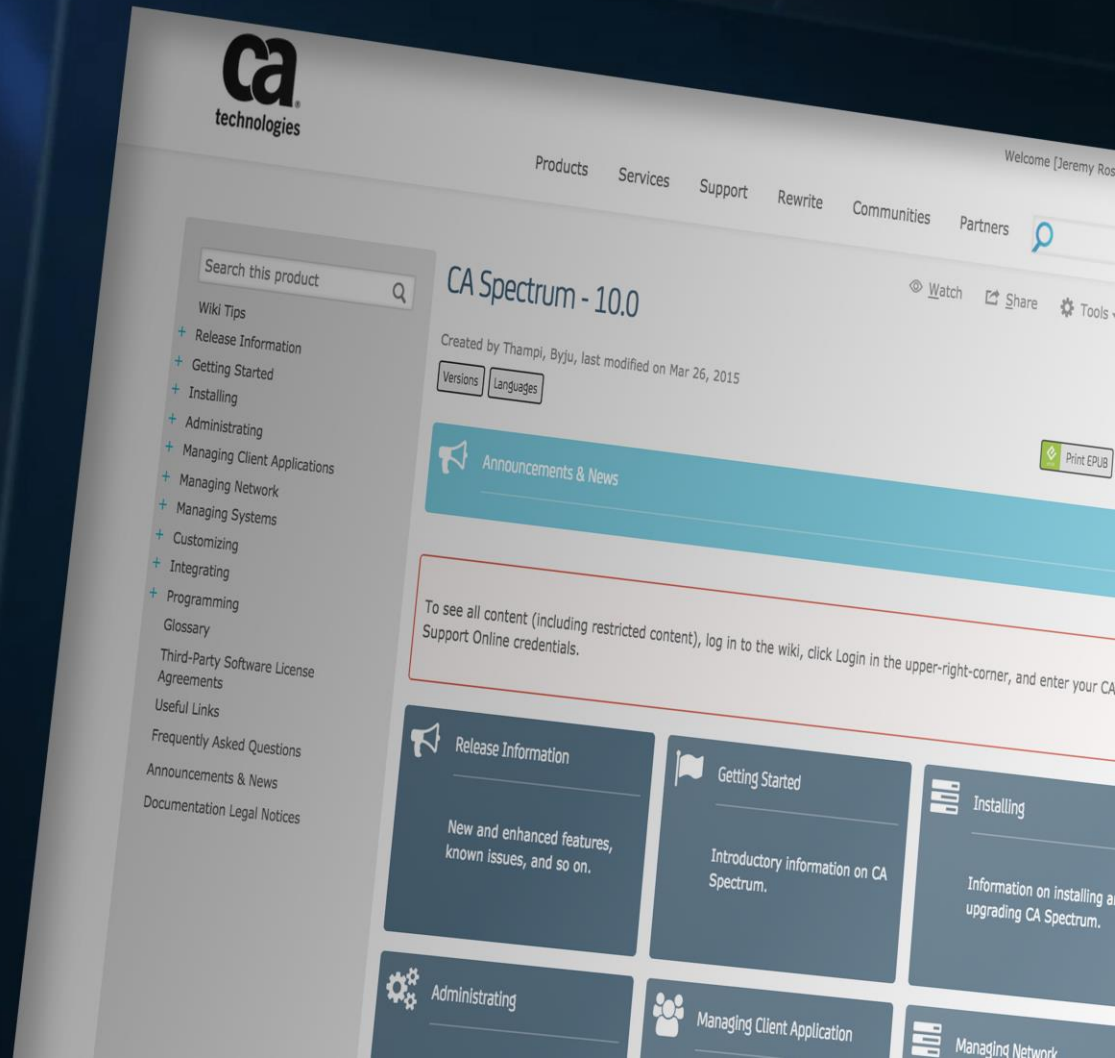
ca
technologies

Products Services Support Rewrite Communities Partners

Welcome [Jeremy Ros

Search this product

Wiki Tips
+ Release Information
+ Getting Started
+ Installing
+ Administrating
+ Managing Client Applications
+ Managing Network
+ Managing Systems
+ Customizing
+ Integrating
+ Programming
Glossary
Third-Party Software License Agreements
Useful Links
Frequently Asked Questions
Announcements & News
Documentation Legal Notices

CA Spectrum - 10.0

Watch Share Tools

Created by Thampi, Byju, last modified on Mar 26, 2015

Versions Languages

Announcements & News

Print EPUB

To see all content (including restricted content), log in to the wiki, click Login in the upper-right-corner, and enter your CA Support Online credentials.

Release Information

New and enhanced features, known issues, and so on.

Getting Started

Introductory information on CA Spectrum.

Installing

Information on installing a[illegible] upgrading CA Spectrum.

Administrating

Managing Client Application

Managing Network